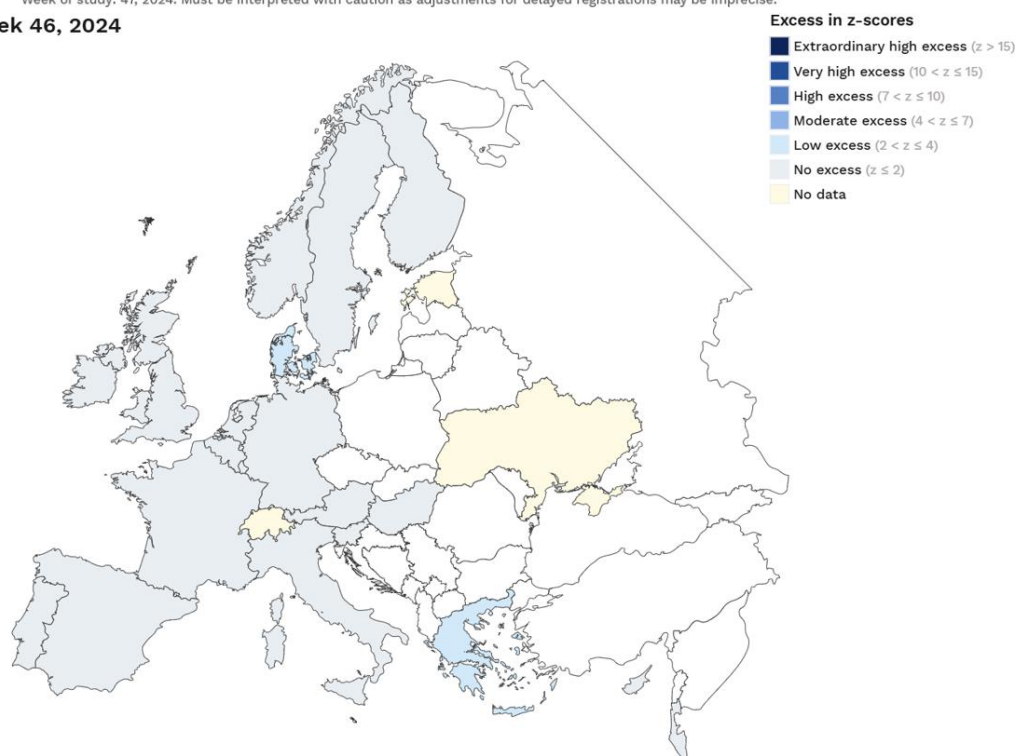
Week of study: 47, 2024. Must be interpreted with caution as adjustments for delayed registrations may be imprecise.

ek 46, 2024

Excess in z-scores
Extraordinary high excess ($z > 15$)
Very high excess ($10 < z \leq 15$)
High excess ($7 < z \leq 10$)
Moderate excess ($4 < z \leq 7$)
Low excess ($2 < z \leq 4$)
No excess ($z \leq 2$)
No data